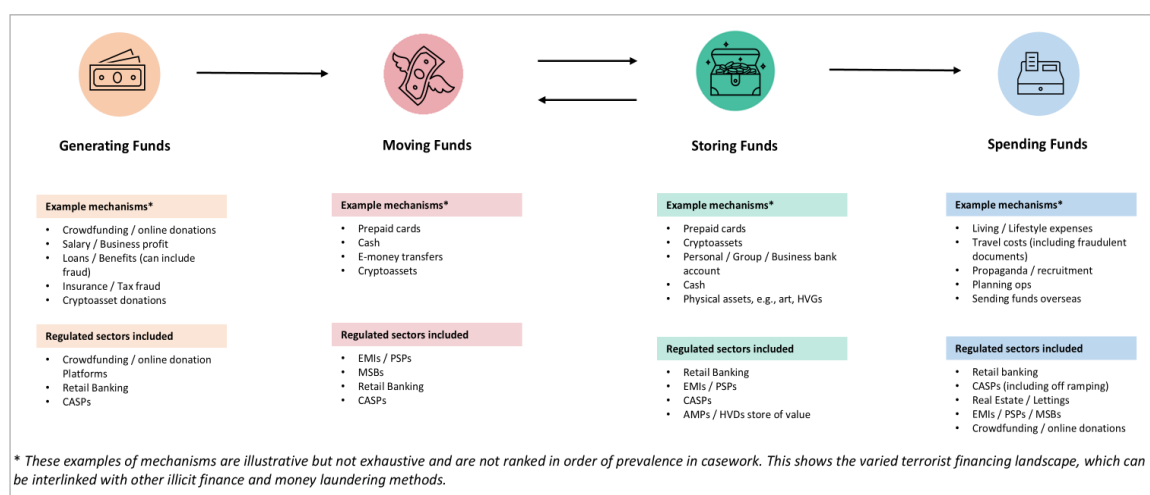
Generating Funds

Example mechanisms*

- Crowdfunding / online donations
- Salary / Business profit
- Loans / Benefits (can include fraud)
- Insurance / Tax fraud
- Cryptoasset donations

Regulated sectors included

- Crowdfunding / online donation Platforms
- Retail Banking
- CASPs

Moving Funds

Example mechanisms*

- Prepaid cards
- Cash
- E-money transfers
- Cryptoassets

Regulated sectors included

- EMIs / PSPs
- MSBs
- Retail Banking
- CASPs

Storing Funds

Example mechanisms*

- Prepaid cards
- Cryptoassets
- Personal / Group / Business bank account
- Cash
- Physical assets, e.g., art, HVGs

Regulated sectors included

- Retail Banking
- EMIs / PSPs
- CASPs
- AMPs / HVDs store of value

Spending Funds

Example mechanisms*

- Living / Lifestyle expenses
- Travel costs (including fraudulent documents)
- Propaganda / recruitment
- Planning ops
- Sending funds overseas

Regulated sectors included

- Retail banking
- CASPs (including off ramping)
- Real Estate / Lettings
- EMIs / PSPs / MSBs
- Crowdfunding / online donations

* These examples of mechanisms are illustrative but not exhaustive and are not ranked in order of prevalence in casework. This shows the varied terrorist financing landscape, which can be interlinked with other illicit finance and money laundering methods.